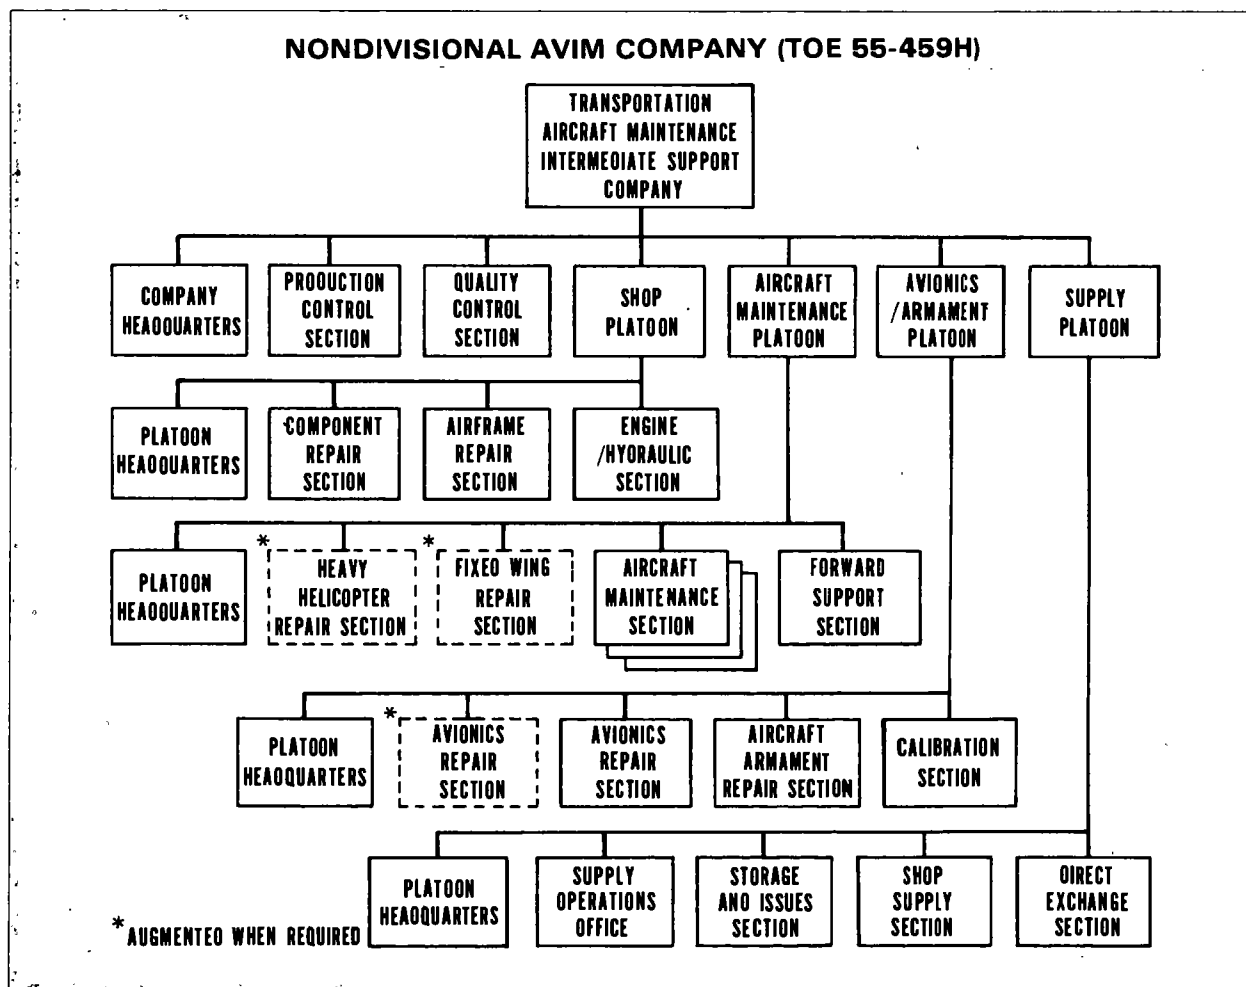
NONDIVISIONAL AVIM COMPANY (TOE 55-459H)

TRANSPORTATION AIRCRAFT MAINTENANCE INTERMEOIATE SUPPORT COMPANY

COMPANY HEAOQUARTERS

PROOUCTION CONTROL SECTION

QUALITY CONTROL SECTION

SHOP PLATOON

AIRCRAFT MAINTENANCE PLATOON

AVIONICS /ARMAMENT PLATOON

SUPPLY PLATOON

PLATOON HEAOQUARTERS

COMPONENT REPAIR SECTION

AIRFRAME REPAIR SECTION

ENGINE /HYORAULIC SECTION

PLATOON HEAOQUARTERS

* HEAVY HELICOPTER REPAIR SECTION

* FIXEO WING REPAIR SECTION

AIRCRAFT MAINTENANCE SECTION

FORWARD SUPPORT SECTION

PLATOON HEAOQUARTERS

* AVIONICS REPAIR SECTION

AVIONICS REPAIR SECTION

AIRCRAFT ARMAMENT REPAIR SECTION

CALIBRATION SECTION

PLATOON HEAOQUARTERS

SUPPLY OPERATIONS OFFICE

STORAGE ANO ISSUES SECTION

SHOP SUPPLY SECTION

OIRECT EXCHANGE SECTION

*AUGMENTEO WHEN REQUIRED